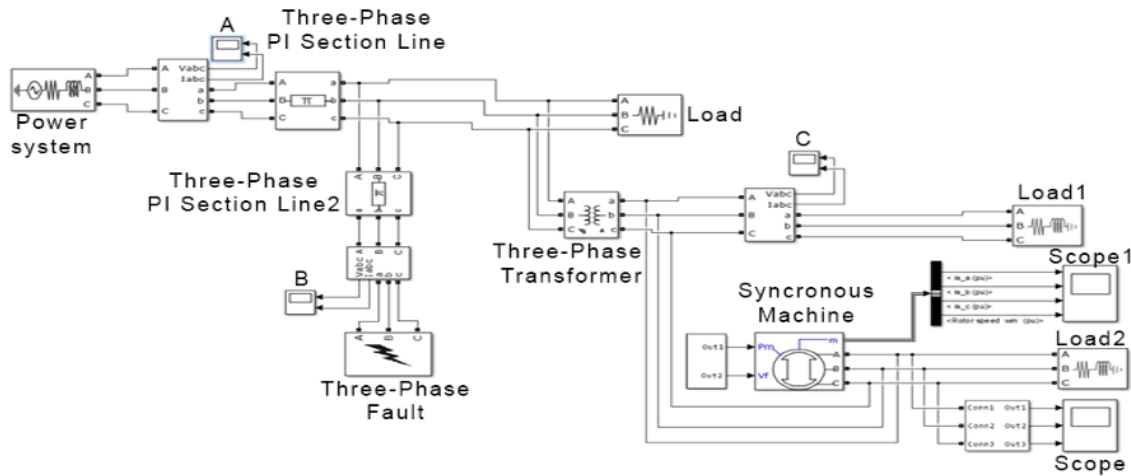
Three-Phase PI Section Line

A

Power system

A B C

A B C

Vabc Iabc

a b c

A B C

a b c

Load

A B C

Three-Phase PI Section Line2

A B C

Vabc Iabc

a b c

B

Three-Phase Fault

A B C

Three-Phase Transformer

A B C

a b c

C

Vabc Iabc

A B C

a b c

Load1

A B C

Scope1

< is_a (pu)>

< is_b (pu)>

< is_c (pu)>

<Rotor speed wm (pu)>

Syncronous Machine

Out1

Out2

Pm

Vf

m

A

B

C

Load2

A B C

Conn1 Out1

Conn2 Out2

Conn3 Out3

Scope